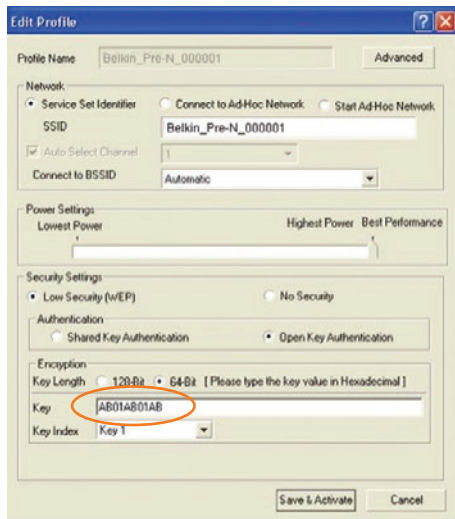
Edit Profile

Profile Name Belkin_Pre-N_000001

Advanced

Network

Service Set Identifier

Connect to Ad-Hoc Network

Start Ad-Hoc Network

SSID Belkin_Pre-N_000001

Auto Select Channel 1

Connect to BSSID Automatic

Power Settings

Lowest Power

Highest Power

Best Performance

Security Settings

Low Security (WEP)

No Security

Authentication

Shared Key Authentication

Open Key Authentication

Encryption

Key Length 128-Bit 64-Bit [ Please type the key value in Hexadecimal ]

Key AB01AB01AB

Key Index Key 1

Save & Activate

Cancel